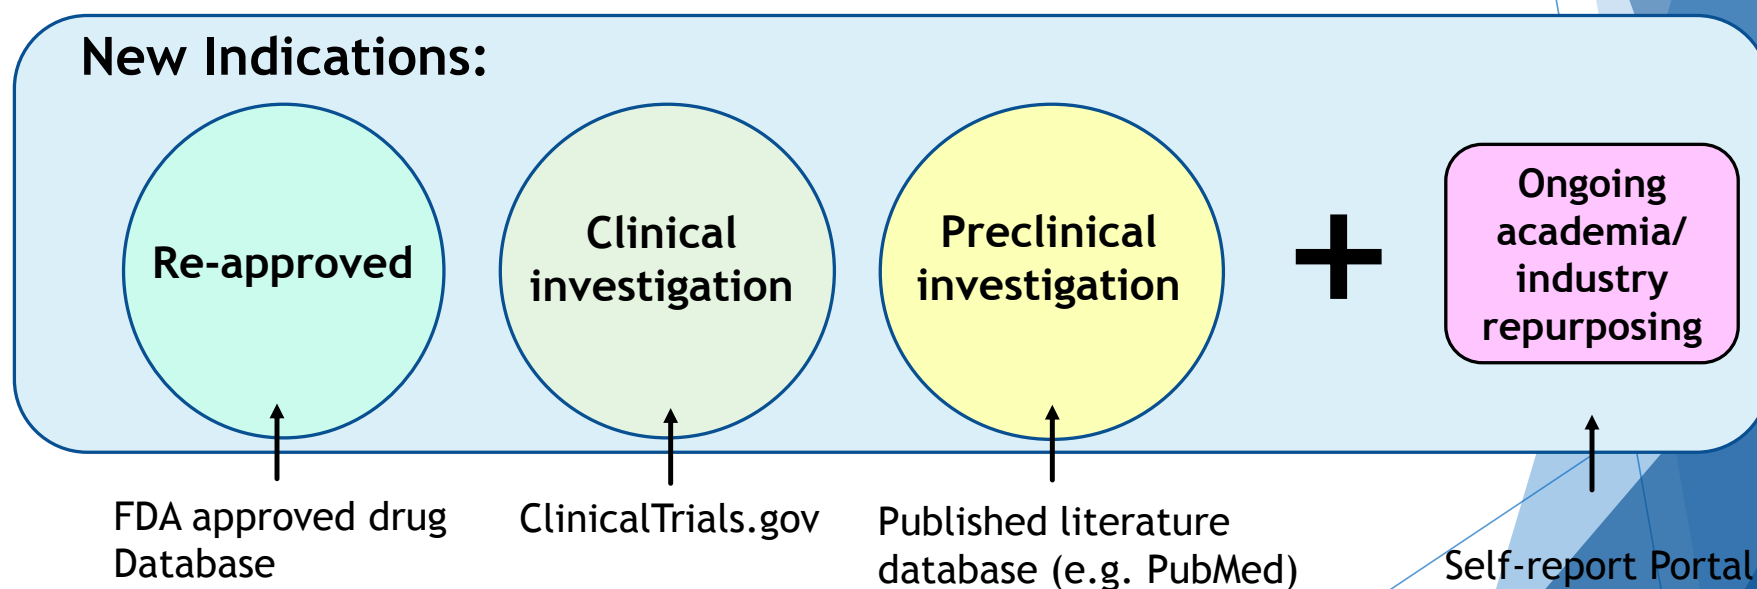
New Indications:

Re-approved

Clinical investigation

Preclinical investigation

+

Ongoing academia/ industry repurposing

FDA approved drug Database

ClinicalTrials.gov

Published literature database (e.g. PubMed)

Self-report Portal